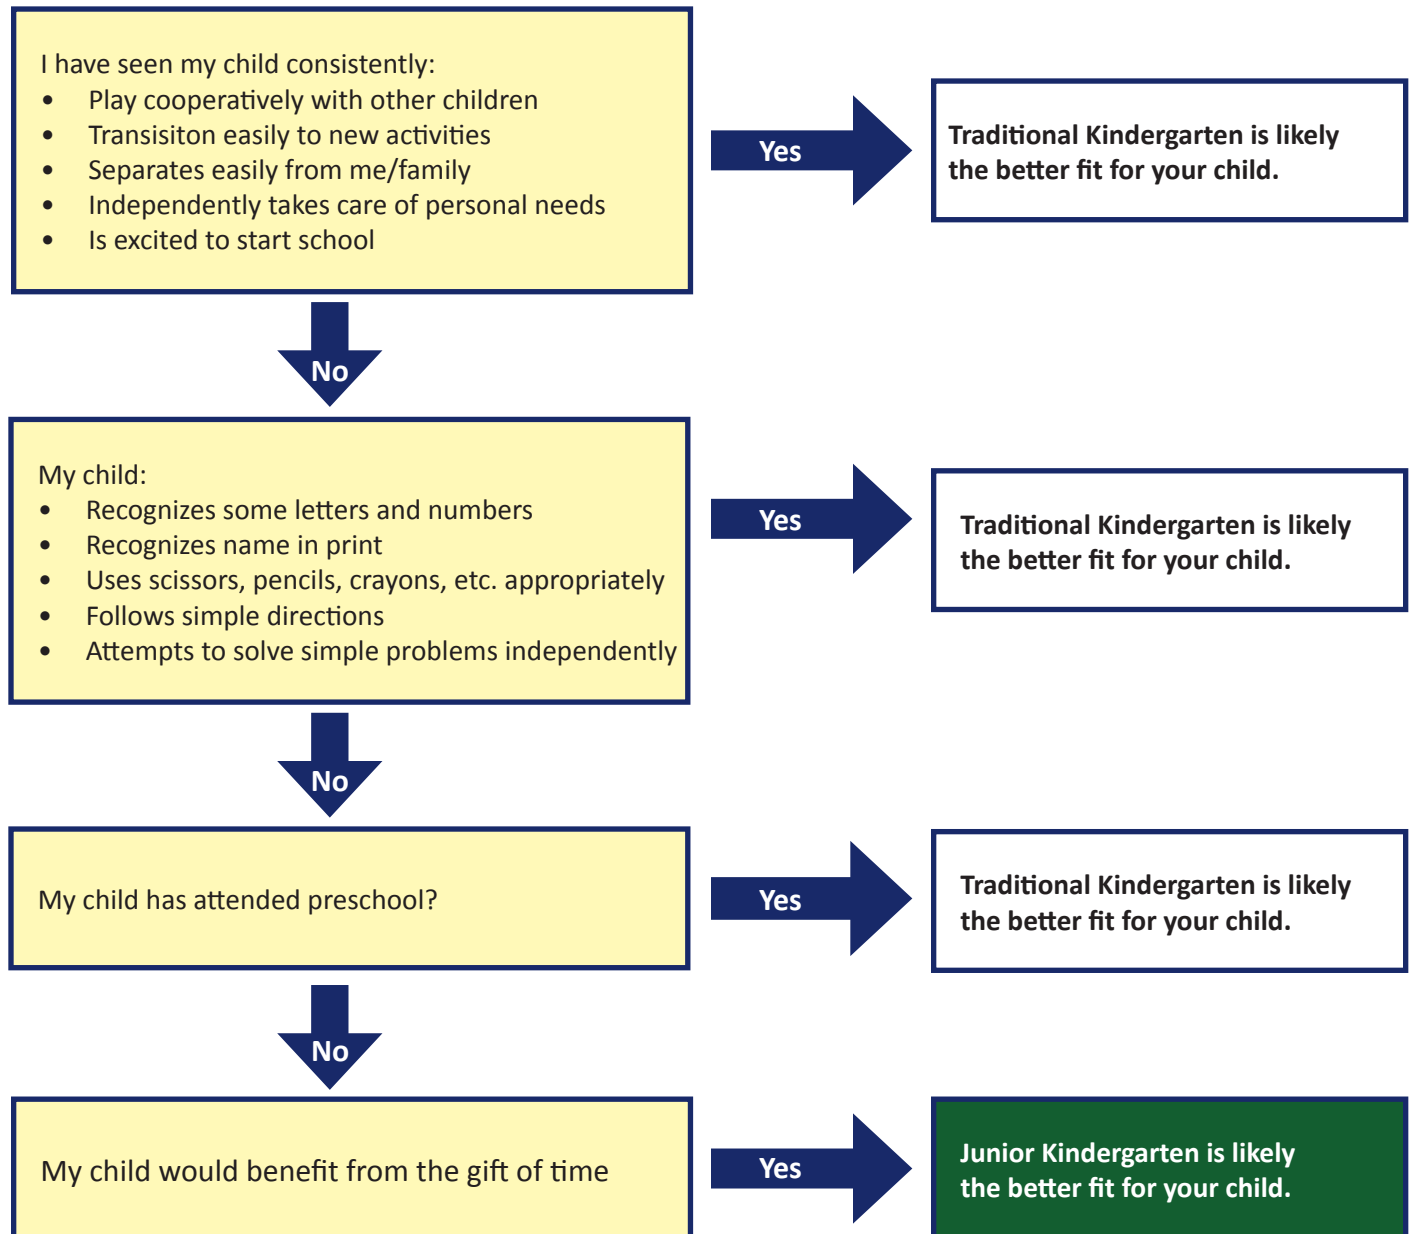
I have seen my child consistently:
- Play cooperatively with other children
- Transisiton easily to new activities
- Separates easily from me/family
- Independently takes care of personal needs
- Is excited to start school

Yes

Traditional Kindergarten is likely the better fit for your child.

No

My child:
- Recognizes some letters and numbers
- Recognizes name in print
- Uses scissors, pencils, crayons, etc. appropriately
- Follows simple directions
- Attempts to solve simple problems independently

Yes

Traditional Kindergarten is likely the better fit for your child.

No

My child has attended preschool?

Yes

Traditional Kindergarten is likely the better fit for your child.

No

My child would benefit from the gift of time

Yes

Junior Kindergarten is likely the better fit for your child.